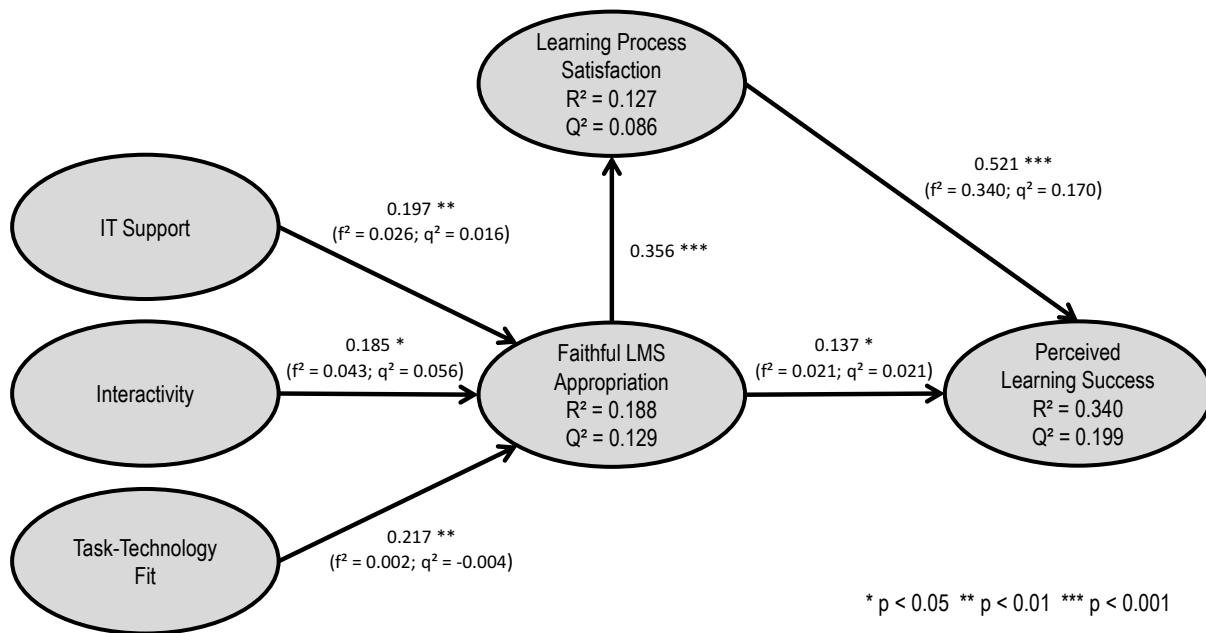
Learning Process Satisfaction
$R^2 = 0.127$
$Q^2 = 0.086$

IT Support

0.197 **
($f^2 = 0.026$; $q^2 = 0.016$)

0.356 ***

0.521 ***
($f^2 = 0.340$; $q^2 = 0.170$)

Interactivity

0.185 *
($f^2 = 0.043$; $q^2 = 0.056$)

Faithful LMS Appropriation
$R^2 = 0.188$
$Q^2 = 0.129$

0.137 *
($f^2 = 0.021$; $q^2 = 0.021$)

Perceived Learning Success
$R^2 = 0.340$
$Q^2 = 0.199$

Task-Technology Fit

0.217 **
($f^2 = 0.002$; $q^2 = -0.004$)

* p < 0.05 ** p < 0.01 *** p < 0.001